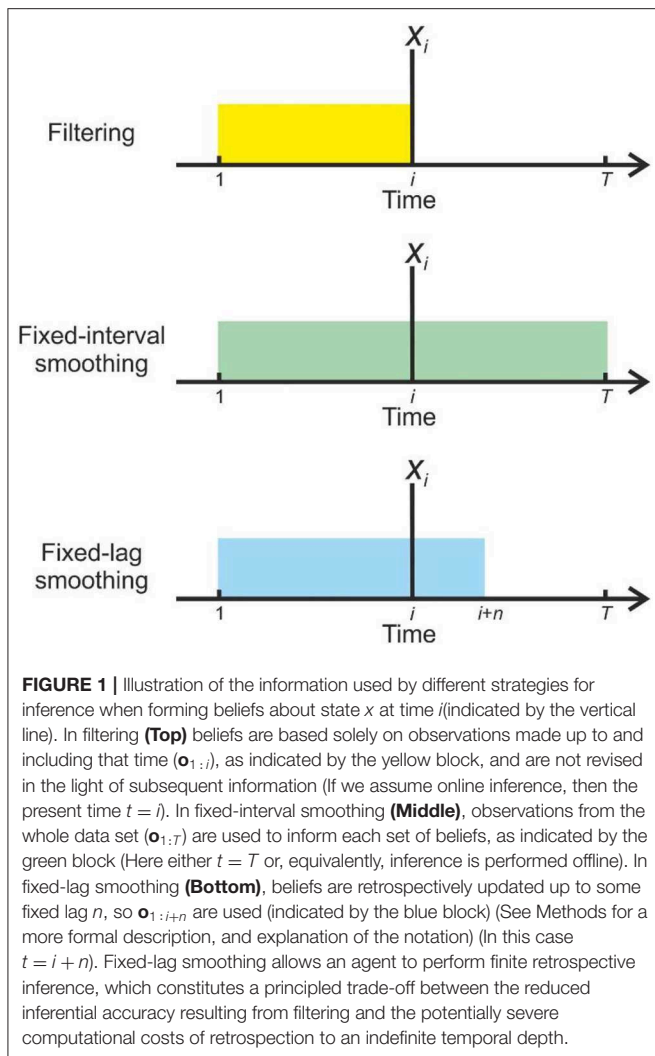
$X_i$

Filtering

1 $i$ $T$
Time

$X_i$

Fixed-interval smoothing

1 $i$ $T$
Time

$X_i$

Fixed-lag smoothing

1 $i$ $i+n$ $T$
Time

**FIGURE 1 |** Illustration of the information used by different strategies for inference when forming beliefs about state $x$ at time $i$(indicated by the vertical line). In filtering **(Top)** beliefs are based solely on observations made up to and including that time ($\mathbf{o}_{1:i}$), as indicated by the yellow block, and are not revised in the light of subsequent information (If we assume online inference, then the present time $t = i$). In fixed-interval smoothing **(Middle)**, observations from the whole data set ($\mathbf{o}_{1:T}$) are used to inform each set of beliefs, as indicated by the green block (Here either $t = T$ or, equivalently, inference is performed offline). In fixed-lag smoothing **(Bottom)**, beliefs are retrospectively updated up to some fixed lag $n$, so $\mathbf{o}_{1:i+n}$ are used (indicated by the blue block) (See Methods for a more formal description, and explanation of the notation) (In this case $t = i + n$). Fixed-lag smoothing allows an agent to perform finite retrospective inference, which constitutes a principled trade-off between the reduced inferential accuracy resulting from filtering and the potentially severe computational costs of retrospection to an indefinite temporal depth.